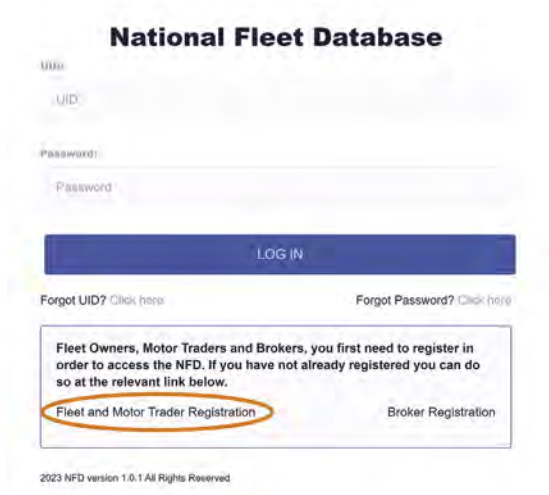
National Fleet Database

UID:

UID

Password:

Password

LOG IN

Forgot UID? Click here

Forgot Password? Click here

Fleet Owners, Motor Traders and Brokers, you first need to register in order to access the NFD. If you have not already registered you can do so at the relevant link below.

Fleet and Motor Trader Registration

Broker Registration

2023 NFD version 1.0.1 All Rights Reserved